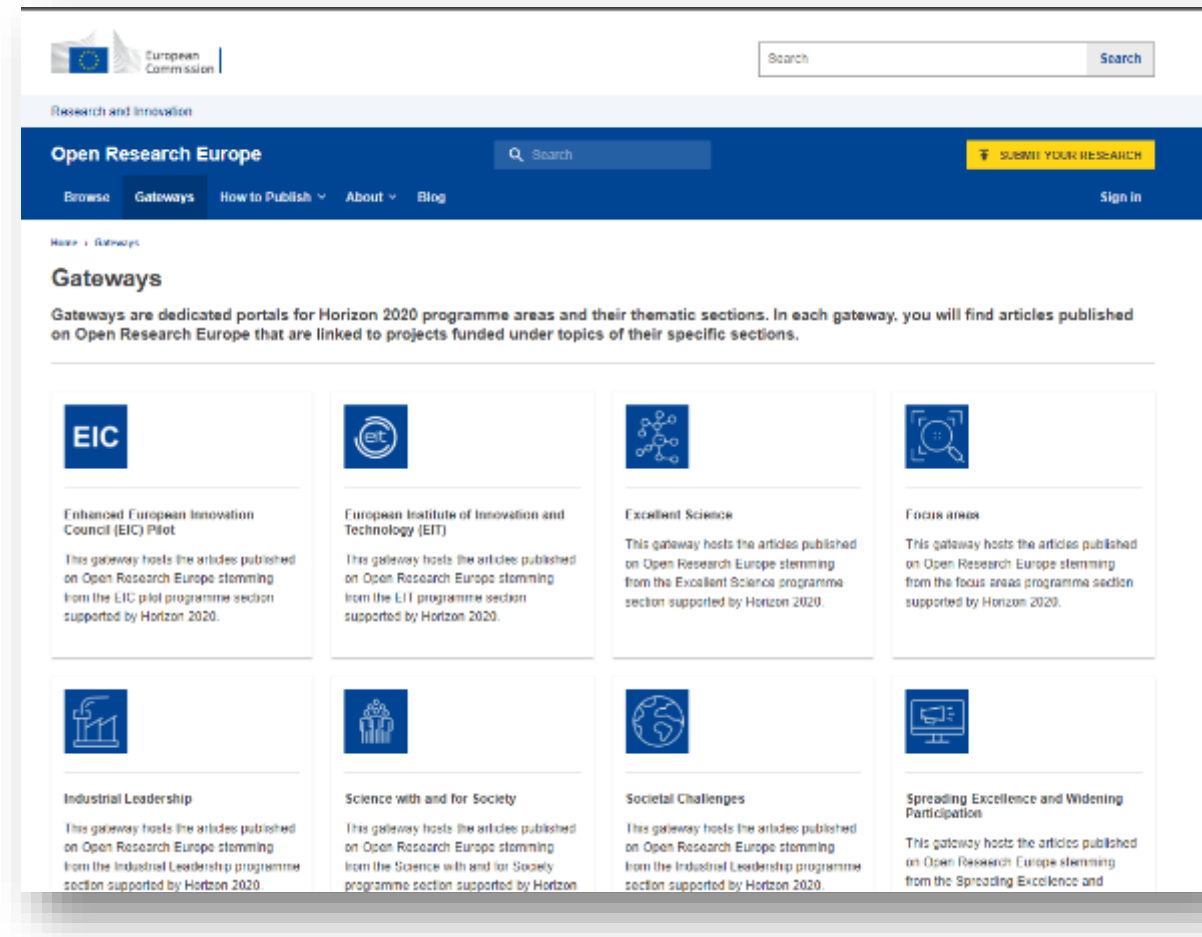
European Commission

Search

Search

Research and Innovation

Open Research Europe

Search

SUBMIT YOUR RESEARCH

Browse Gateways How to Publish About Blog

Sign in

Home › Gateways

Gateways

Gateways are dedicated portals for Horizon 2020 programme areas and their thematic sections. In each gateway, you will find articles published on Open Research Europe that are linked to projects funded under topics of their specific sections.

EIC

Enhanced European Innovation Council (EIC) Pilot

This gateway hosts the articles published on Open Research Europe stemming from the EIC pilot programme section supported by Horizon 2020.

eit

European Institute of Innovation and Technology (EIT)

This gateway hosts the articles published on Open Research Europe stemming from the EIT programme section supported by Horizon 2020.

Excellent Science

This gateway hosts the articles published on Open Research Europe stemming from the Excellent Science programme section supported by Horizon 2020.

Focus areas

This gateway hosts the articles published on Open Research Europe stemming from the focus areas programme section supported by Horizon 2020.

Industrial Leadership

This gateway hosts the articles published on Open Research Europe stemming from the Industrial Leadership programme section supported by Horizon 2020.

Science with and for Society

This gateway hosts the articles published on Open Research Europe stemming from the Science with and for Society programme section supported by Horizon

Societal Challenges

This gateway hosts the articles published on Open Research Europe stemming from the Industrial Leadership programme section supported by Horizon 2020.

Spreading Excellence and Widening Participation

This gateway hosts the articles published on Open Research Europe stemming from the Spreading Excellence and